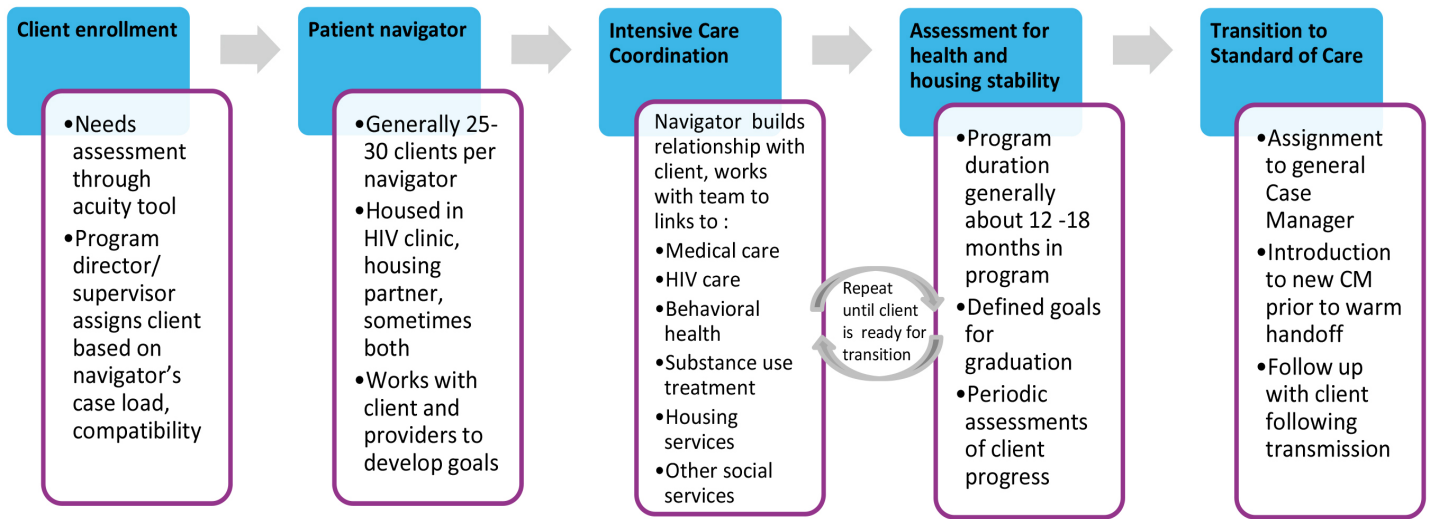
Client enrollment

•Needs assessment through acuity tool
•Program director/ supervisor assigns client based on navigator's case load, compatibility

Patient navigator

•Generally 25-30 clients per navigator
•Housed in HIV clinic, housing partner, sometimes both
•Works with client and providers to develop goals

Intensive Care Coordination

Navigator builds relationship with client, works with team to links to :
•Medical care
•HIV care
•Behavioral health
•Substance use treatment
•Housing services
•Other social services

Repeat until client is ready for transition

Assessment for health and housing stability

•Program duration generally about 12 -18 months in program
•Defined goals for graduation
•Periodic assessments of client progress

Transition to Standard of Care

•Assignment to general Case Manager
•Introduction to new CM prior to warm handoff
•Follow up with client following transmission